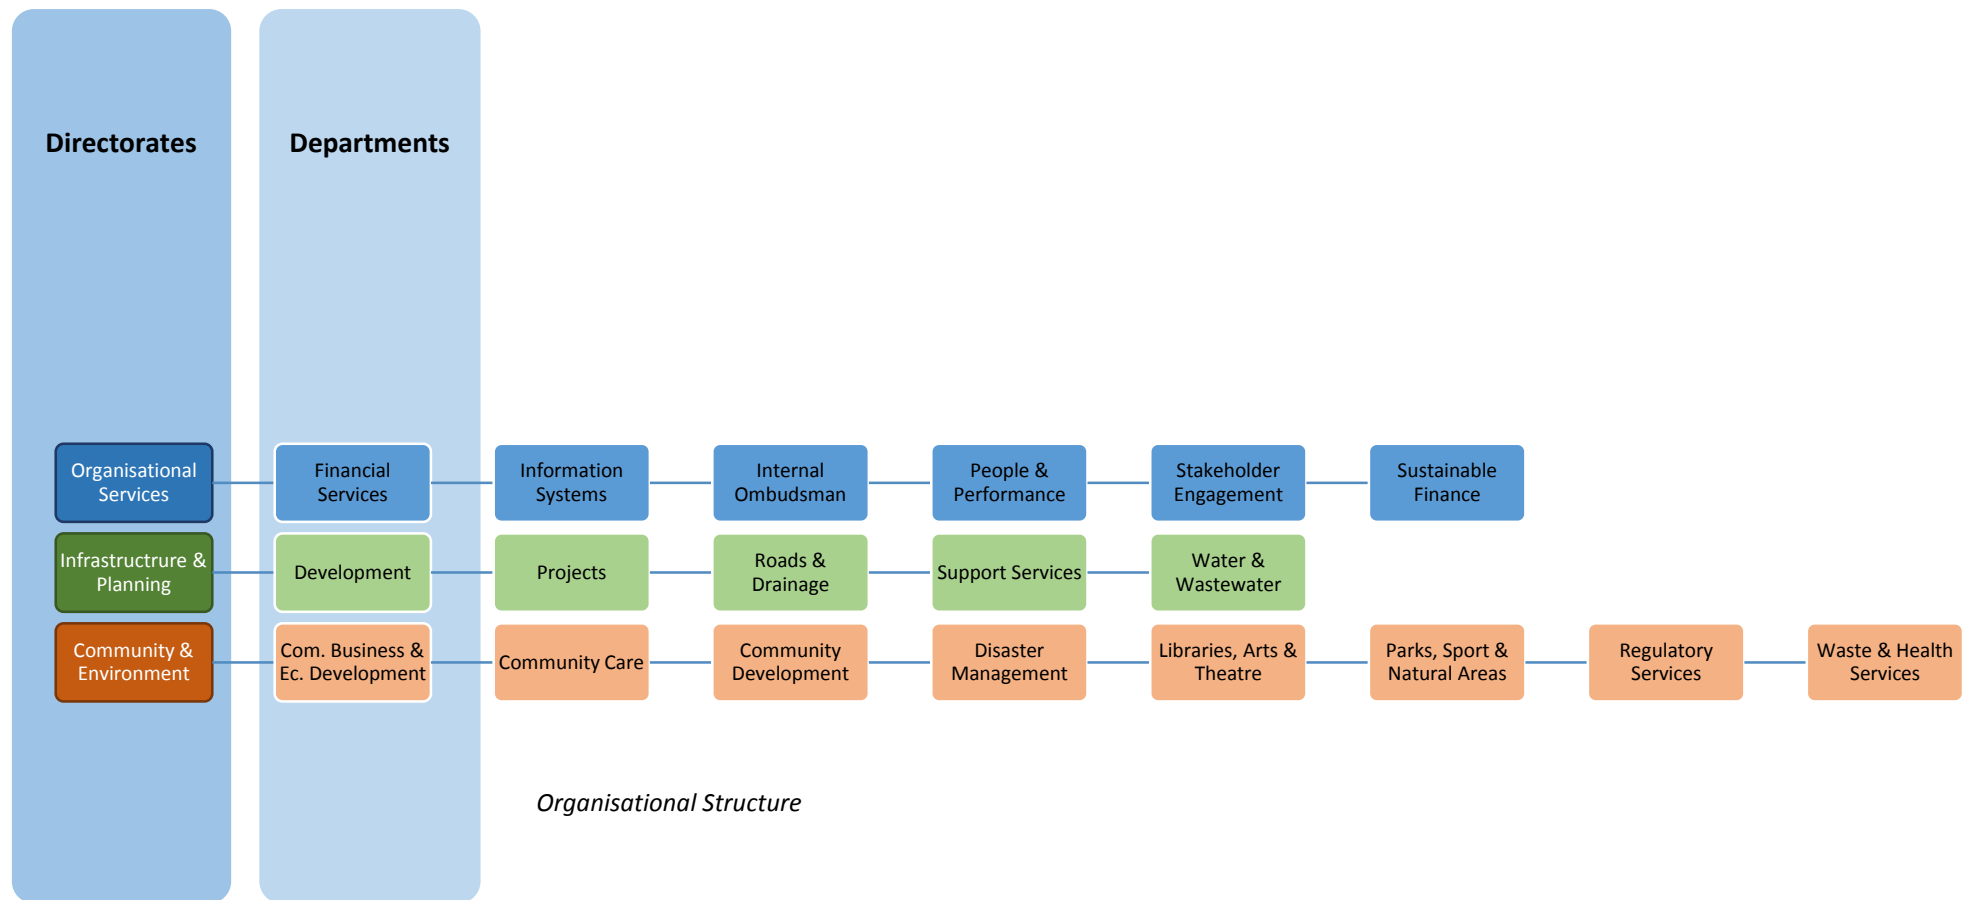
Directorates

Departments

Organisational Services

Financial Services

Information Systems

Internal Ombudsman

People & Performance

Stakeholder Engagement

Sustainable Finance

Infrastructrure & Planning

Development

Projects

Roads & Drainage

Support Services

Water & Wastewater

Community & Environment

Com. Business & Ec. Development

Community Care

Community Development

Disaster Management

Libraries, Arts & Theatre

Parks, Sport & Natural Areas

Regulatory Services

Waste & Health Services

*Organisational Structure*